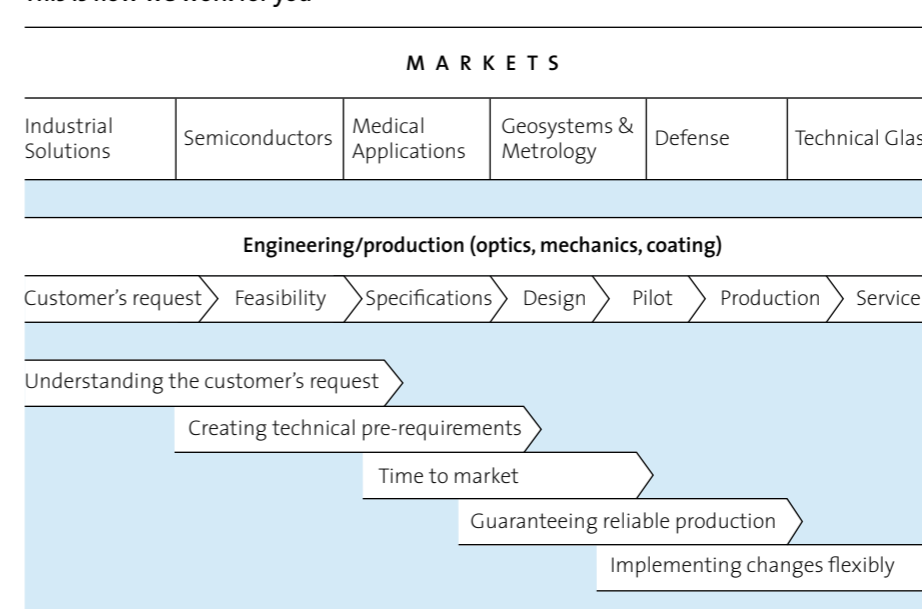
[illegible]

MARKETS

| Industrial Solutions | Semiconductors | Medical Applications | Geosystems & Metrology | Defense | Technical Glas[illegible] |
|---|---|---|---|---|---|

Engineering/production (optics, mechanics, coating)

Customer's request > Feasibility > Specifications > Design > Pilot > Production > Service

Understanding the customer's request

Creating technical pre-requirements

Time to market

Guaranteeing reliable production

Implementing changes flexibly